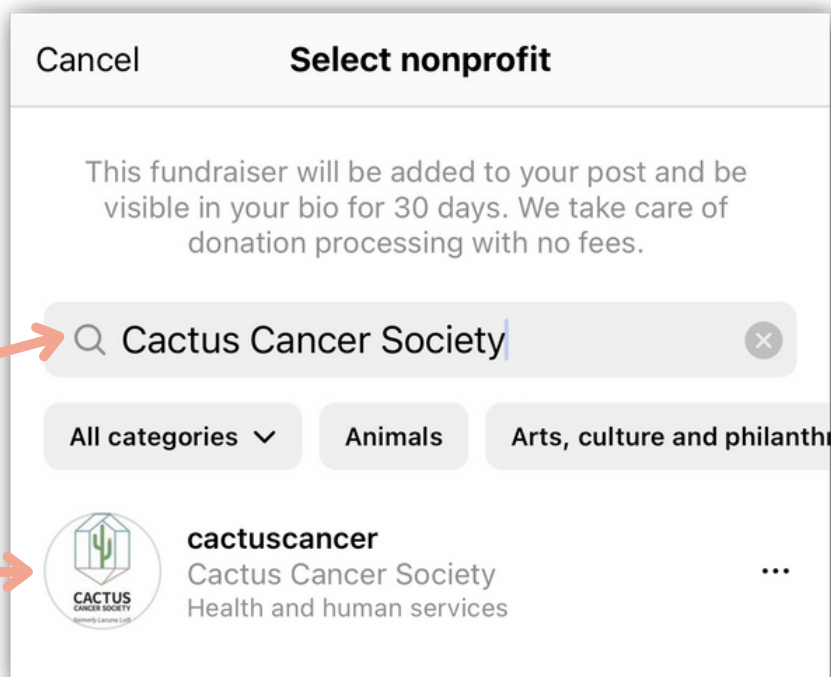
Cancel

Select nonprofit

This fundraiser will be added to your post and be visible in your bio for 30 days. We take care of donation processing with no fees.

Cactus Cancer Society

All categories

Animals

Arts, culture and philanthr

CACTUS
CANCER SOCIETY
formerly Lacuna Loft

cactuscancer
Cactus Cancer Society
Health and human services

...